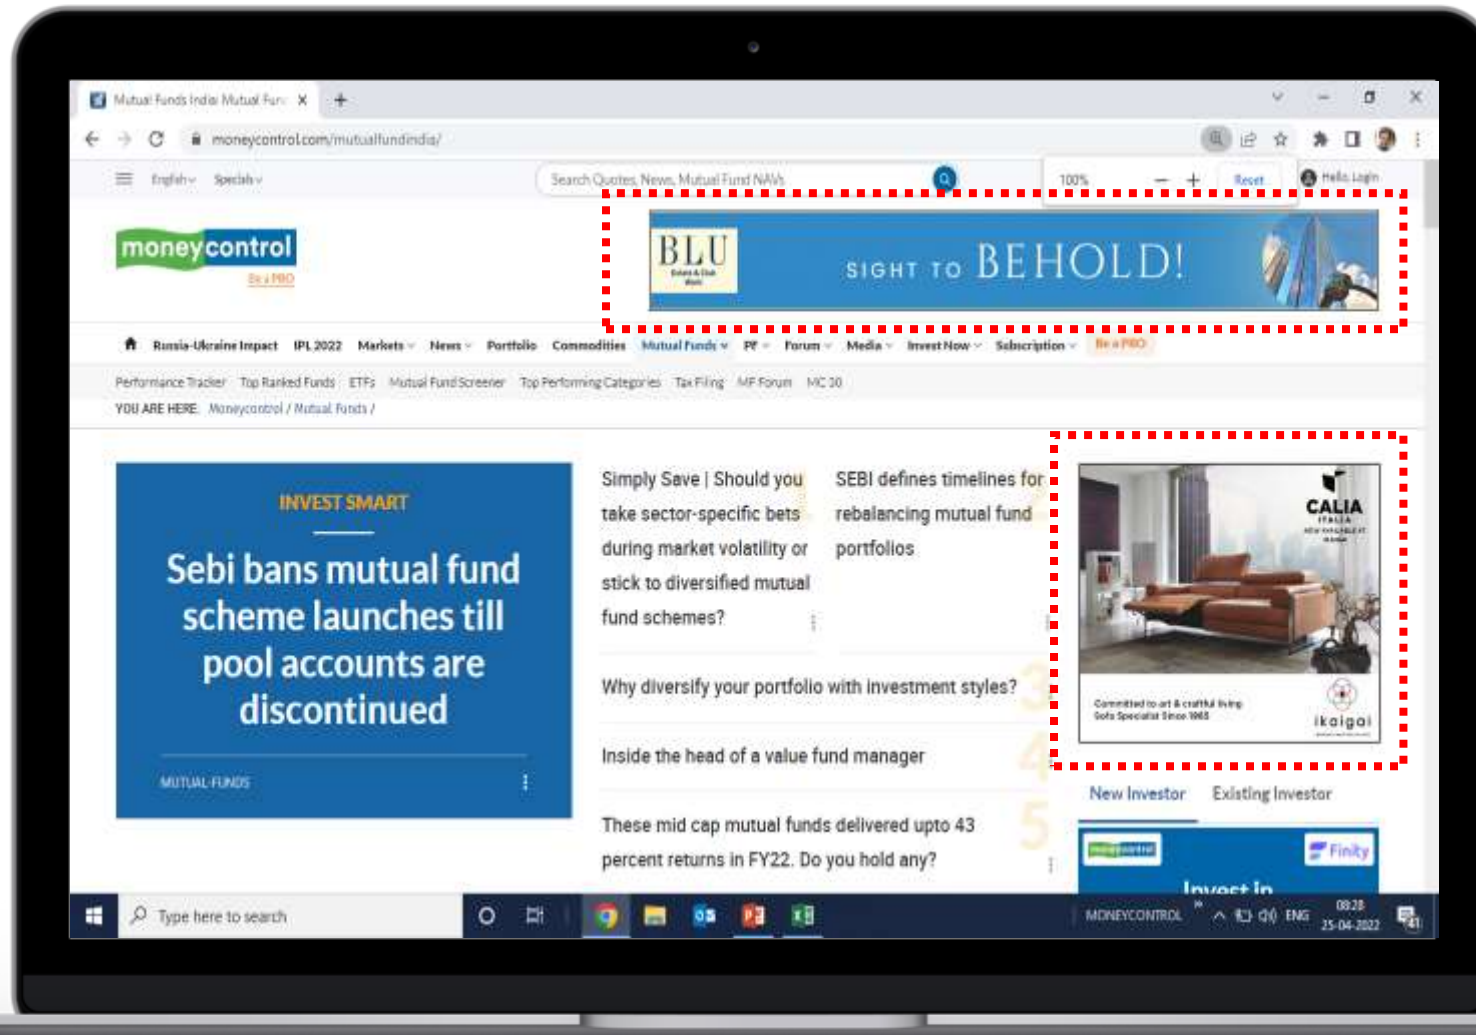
Mutual Funds India: Mutual Fun ×
+

moneycontrol.com/mutualfundindia/

English Specials

Search Quotes, News, Mutual Fund NAVs

100% − + Reset

Hello, Login

moneycontrol
Be a PRO

BLU
SIGHT TO BEHOLD!

Russia-Ukraine Impact IPL 2022 Markets News Portfolio Commodities Mutual Funds PF Forum Media Invest Now Subscription Be a PRO

Performance Tracker Top Ranked Funds ETFs Mutual Fund Screener Top Performing Categories Tax Filing MF Forum MC 30

YOU ARE HERE: Moneycontrol / Mutual Funds /

INVEST SMART

Sebi bans mutual fund scheme launches till pool accounts are discontinued

MUTUAL-FUNDS

Simply Save | Should you take sector-specific bets during market volatility or stick to diversified mutual fund schemes?

SEBI defines timelines for rebalancing mutual fund portfolios

Why diversify your portfolio with investment styles?

Inside the head of a value fund manager

These mid cap mutual funds delivered upto 43 percent returns in FY22. Do you hold any?

CALIA
ITALIA

Committed to art & craftful living
Sofa Specialist Since 1965

ikaigai

New Investor Existing Investor

moneycontrol Finity
Invest in

Type here to search

MONEYCONTROL ENG 08:28 25-04-2022